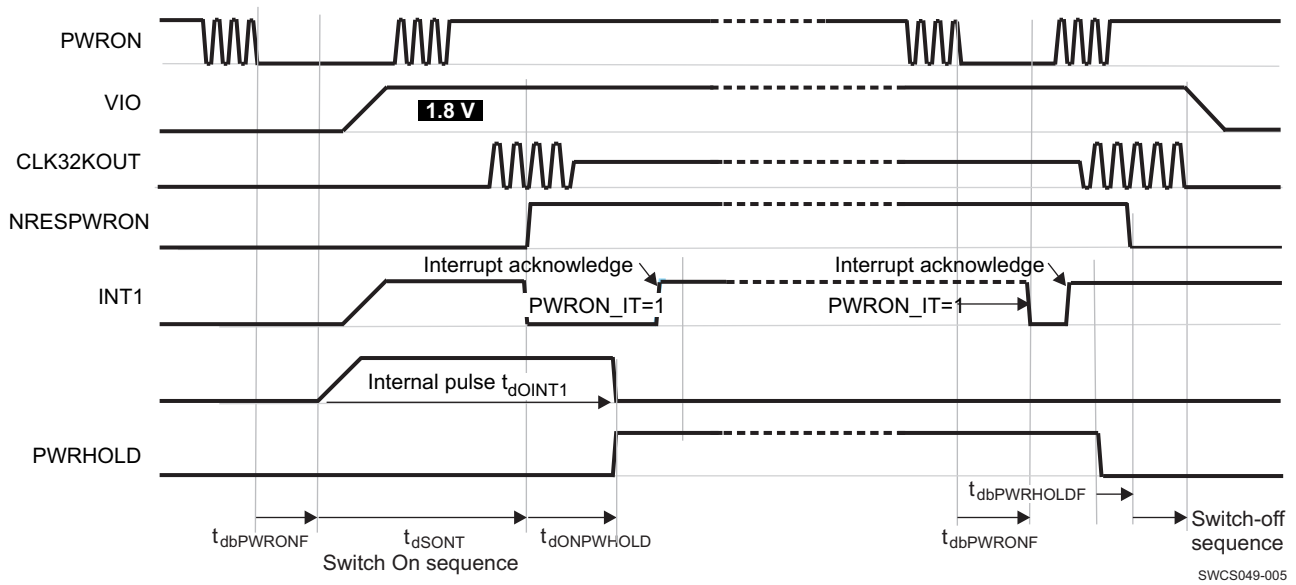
PWRON

VIO

1.8 V

CLK32KOUT

NRESPWRON

INT1

Interrupt acknowledge

PWRON_IT=1

Interrupt acknowledge

PWRON_IT=1

Internal pulse $t_{dOINT1}$

PWRHOLD

$t_{dbPWRHOLDF}$

$t_{dbPWRONF}$

$t_{dSONT}$

Switch On sequence

$t_{dONPWHOLD}$

$t_{dbPWRONF}$

Switch-off sequence

SWCS049-005